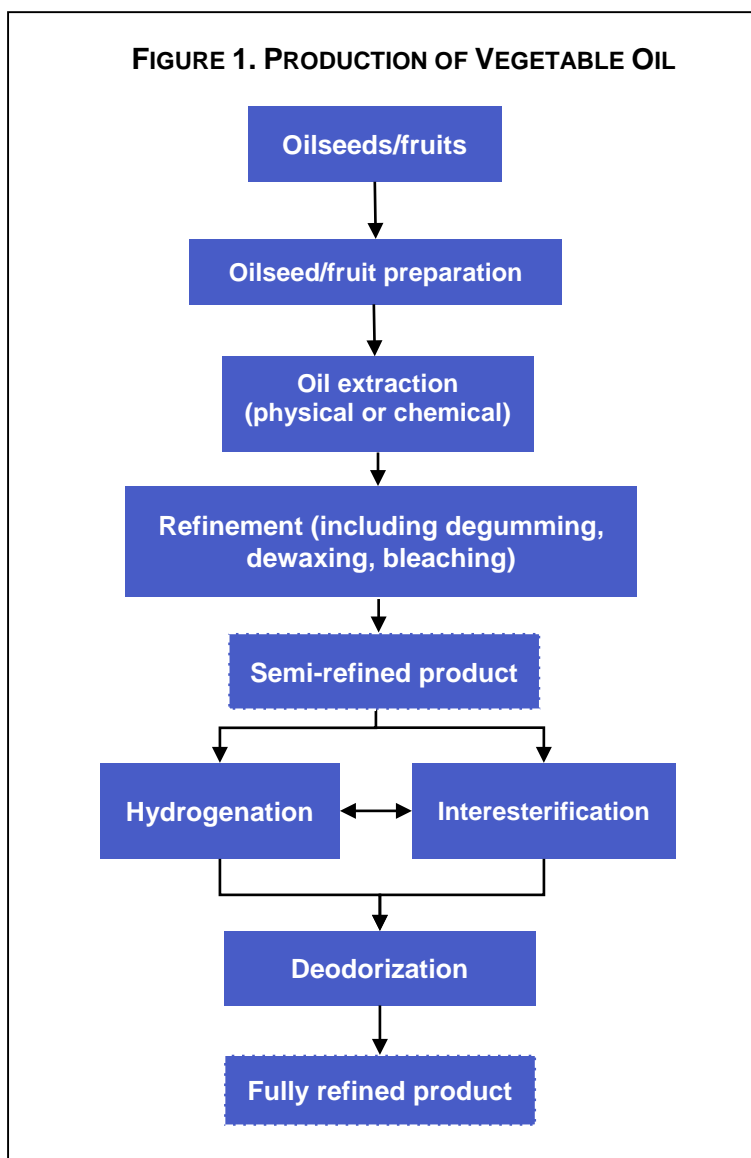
FIGURE 1. PRODUCTION OF VEGETABLE OIL

Oilseeds/fruits

Oilseed/fruit preparation

Oil extraction (physical or chemical)

Refinement (including degumming, dewaxing, bleaching)

Semi-refined product

Hydrogenation

Interesterification

Deodorization

Fully refined product